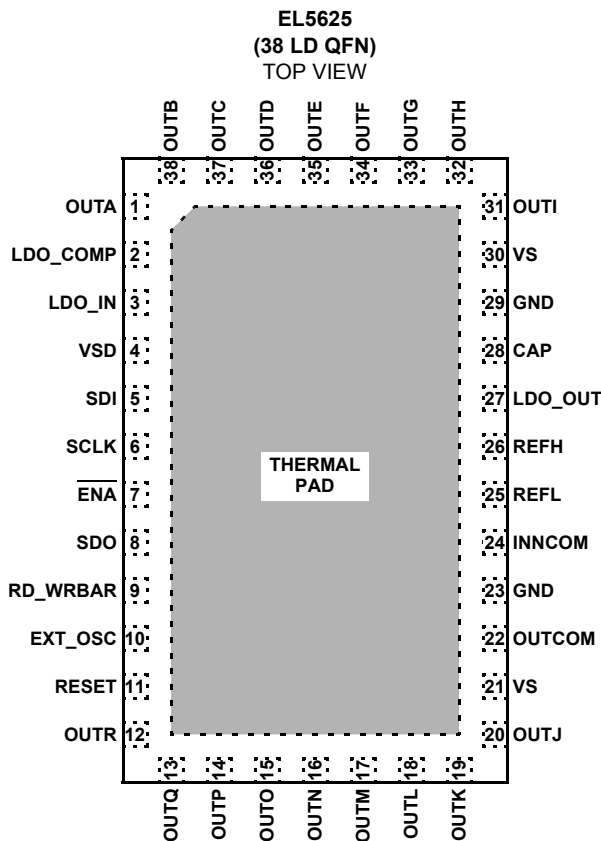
EL5625
(38 LD QFN)
TOP VIEW

OUTB 38
OUTC 37
OUTD 36
OUTE 35
OUTF 34
OUTG 33
OUTH 32

OUTA 1
LDO_COMP 2
LDO_IN 3
VSD 4
SDI 5
SCLK 6
$\overline{ENA}$ 7
SDO 8
RD_WRBAR 9
EXT_OSC 10
RESET 11
OUTR 12

THERMAL PAD

31 OUTI
30 VS
29 GND
28 CAP
27 LDO_OUT
26 REFH
25 REFL
24 INNCOM
23 GND
22 OUTCOM
21 VS
20 OUTJ

13 OUTQ
14 OUTP
15 OUTO
16 OUTN
17 OUTM
18 OUTL
19 OUTK